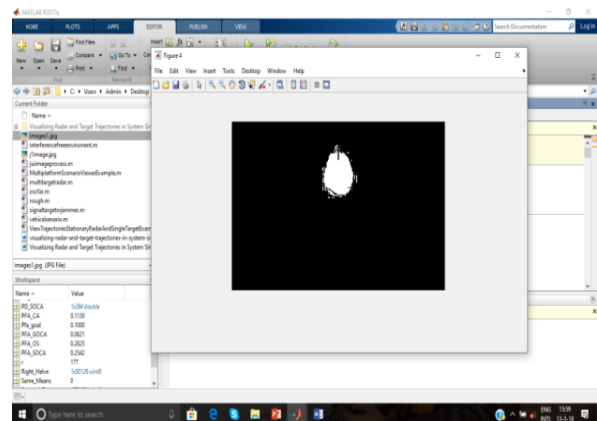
MATLAB R2017a

HOME PLOTS APPS EDITOR PUBLISH VIEW

Search Documentation

Log In

Find Files

Compare

Go To

Print

New Open Save

FILE

NAVIGATE

Insert

C: ▸ Users ▸ Admin ▸ Desktop

Current Folder

Name

Visualizing Radar and Target Trajectories in System Si

image1.jpg

interfereanceforenvironment.m

J1image.jpg

juimageprocess.m

MultiplatformScenarioViewerExample.m

multitargetradar.m

oscfar.m

rough.m

signaltargettojammer.m

vehicalsenario.m

ViewTrajectoriesStationaryRadarAndSingleTargetExam

visualizing-radar-and-target-trajectories-in-system-si

Visualizing Radar and Target Trajectories in System Si

image1.jpg (JPG File)

Workspace

Name	Value

PD_SOCA	1x384 double

PFA_CA	0.1130

Pfa_goal	0.1000

PFA_GOCA	0.0621

PFA_OS	0.2625

PFA_SOCA	0.2542

r	177

Right_Halve	1x50126 uint8

Same_Means	0

Figure 4

File Edit View Insert Tools Desktop Window Help

Type here to search

ENG INTL 15:59 13-3-18